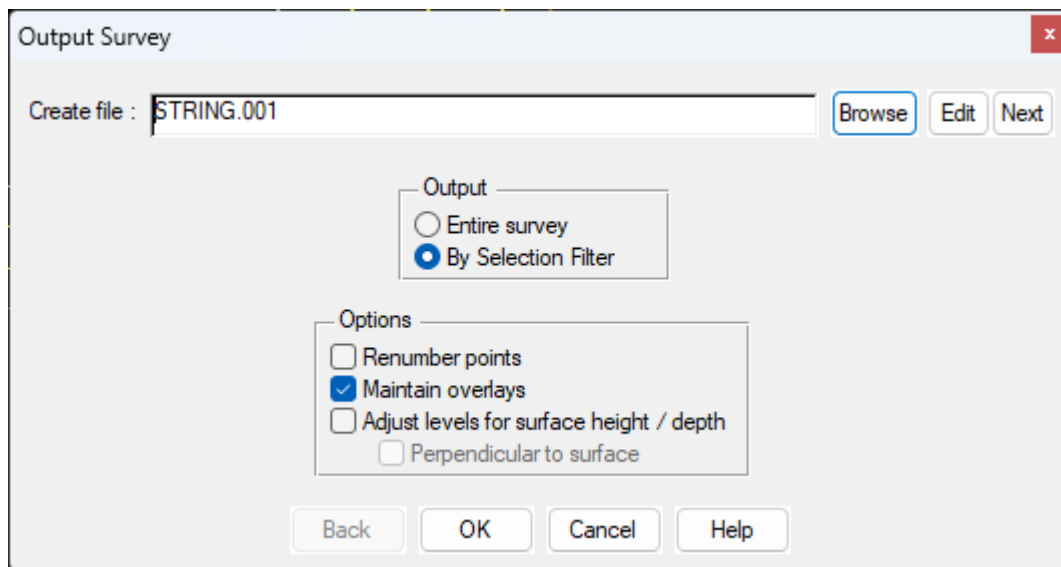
Output Survey

×

Create file : STRING.001

Browse

Edit

Next

Output

Entire survey

By Selection Filter

Options

Renumber points

Maintain overlays

Adjust levels for surface height / depth

Perpendicular to surface

Back

OK

Cancel

Help